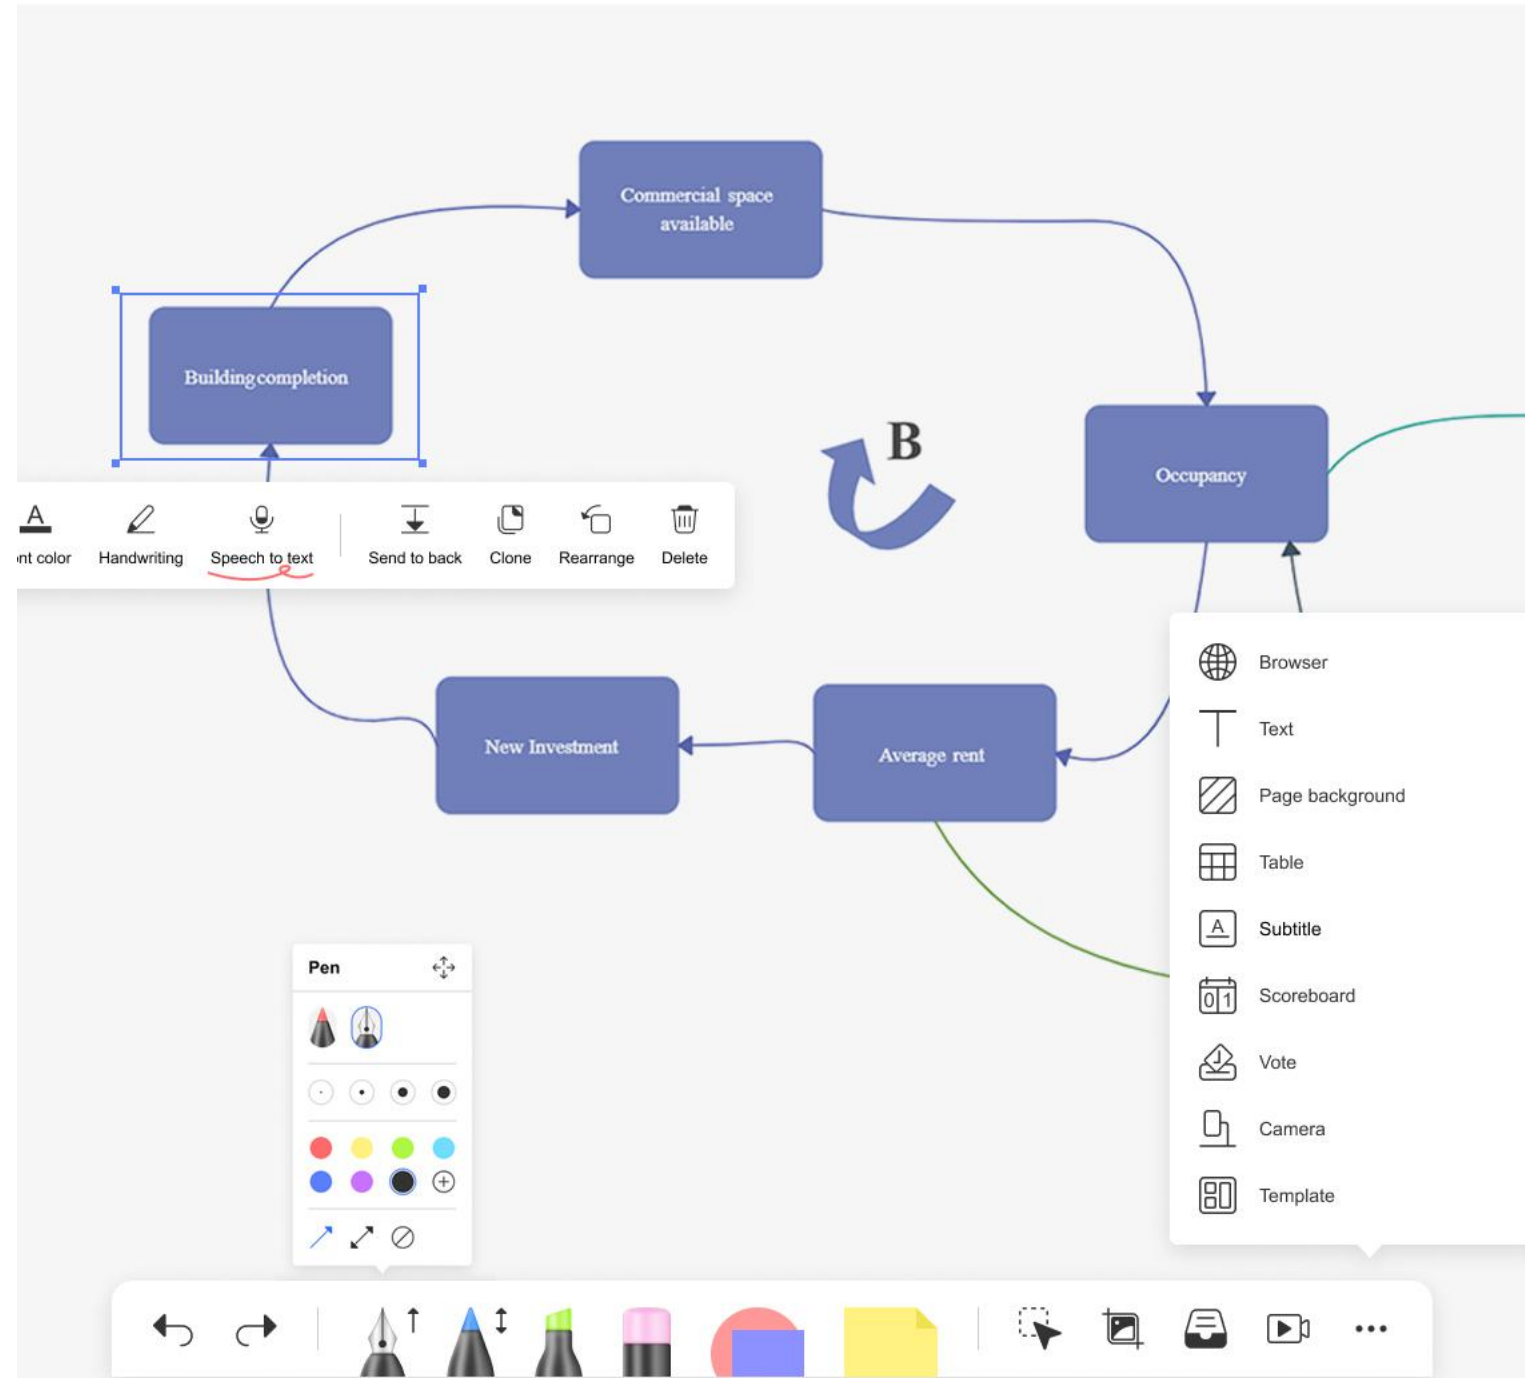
Commercial space available

Building completion

B

Occupancy

nt color
Handwriting
Speech to text
Send to back
Clone
Rearrange
Delete

New Investment

Average rent

Browser
Text
Page background
Table
Subtitle
Scoreboard
Vote
Camera
Template

Pen